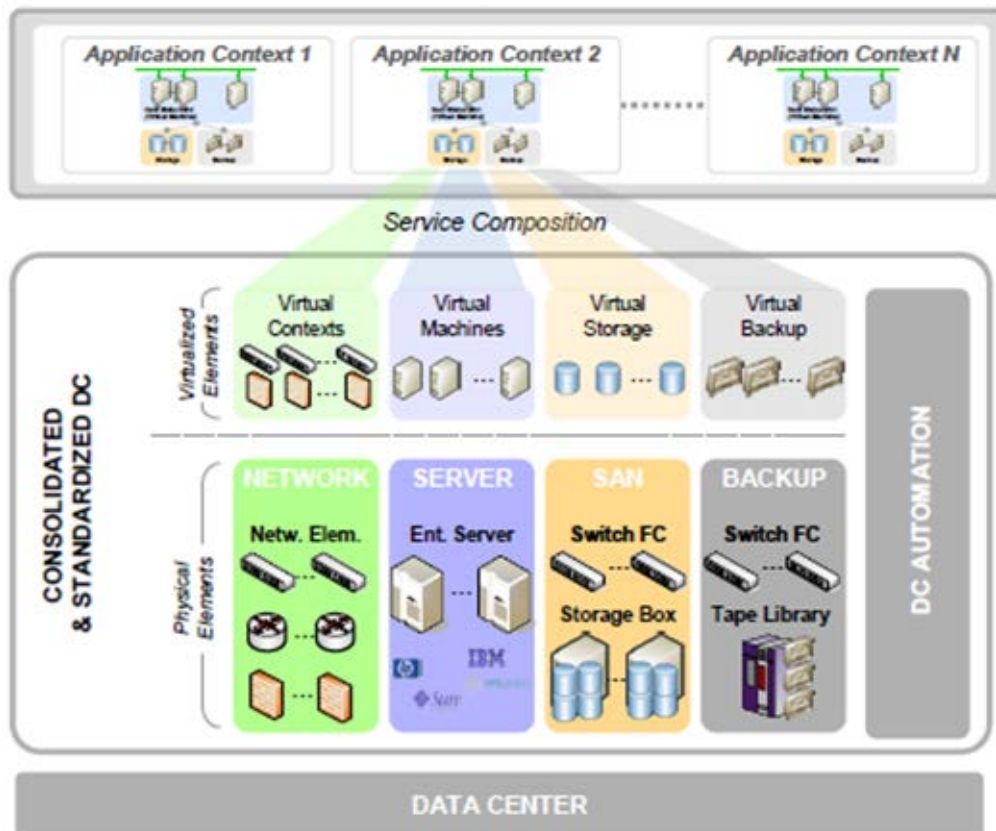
Application Context 1
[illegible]
Application Context 2
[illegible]
Application Context N
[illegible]

Service Composition

CONSOLIDATED & STANDARDIZED DC

Virtualized Elements

Virtual Contexts

Virtual Machines

Virtual Storage

Virtual Backup

Physical Elements

NETWORK
Netw. Elem.

SERVER
Ent. Server
IBM
Sun
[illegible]

SAN
Switch FC
Storage Box

BACKUP
Switch FC
Tape Library

DC AUTOMATION

DATA CENTER